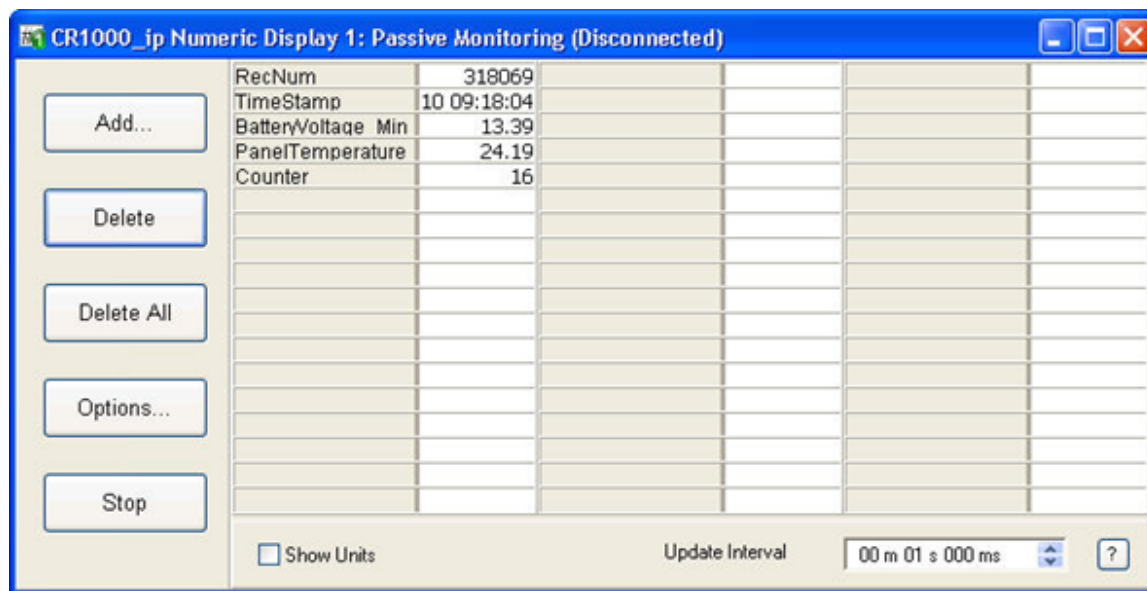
CR1000_ip Numeric Display 1: Passive Monitoring (Disconnected)

Add...

Delete

Delete All

Options...

Stop

| | | | | | |
|---|---|---|---|---|---|
| RecNum | 318069 | | | | |
| TimeStamp | 10 09:18:04 | | | | |
| BatteryVoltage_Min | 13.39 | | | | |
| PanelTemperature | 24.19 | | | | |
| Counter | 16 | | | | |

Show Units

Update Interval 00 m 01 s 000 ms

?